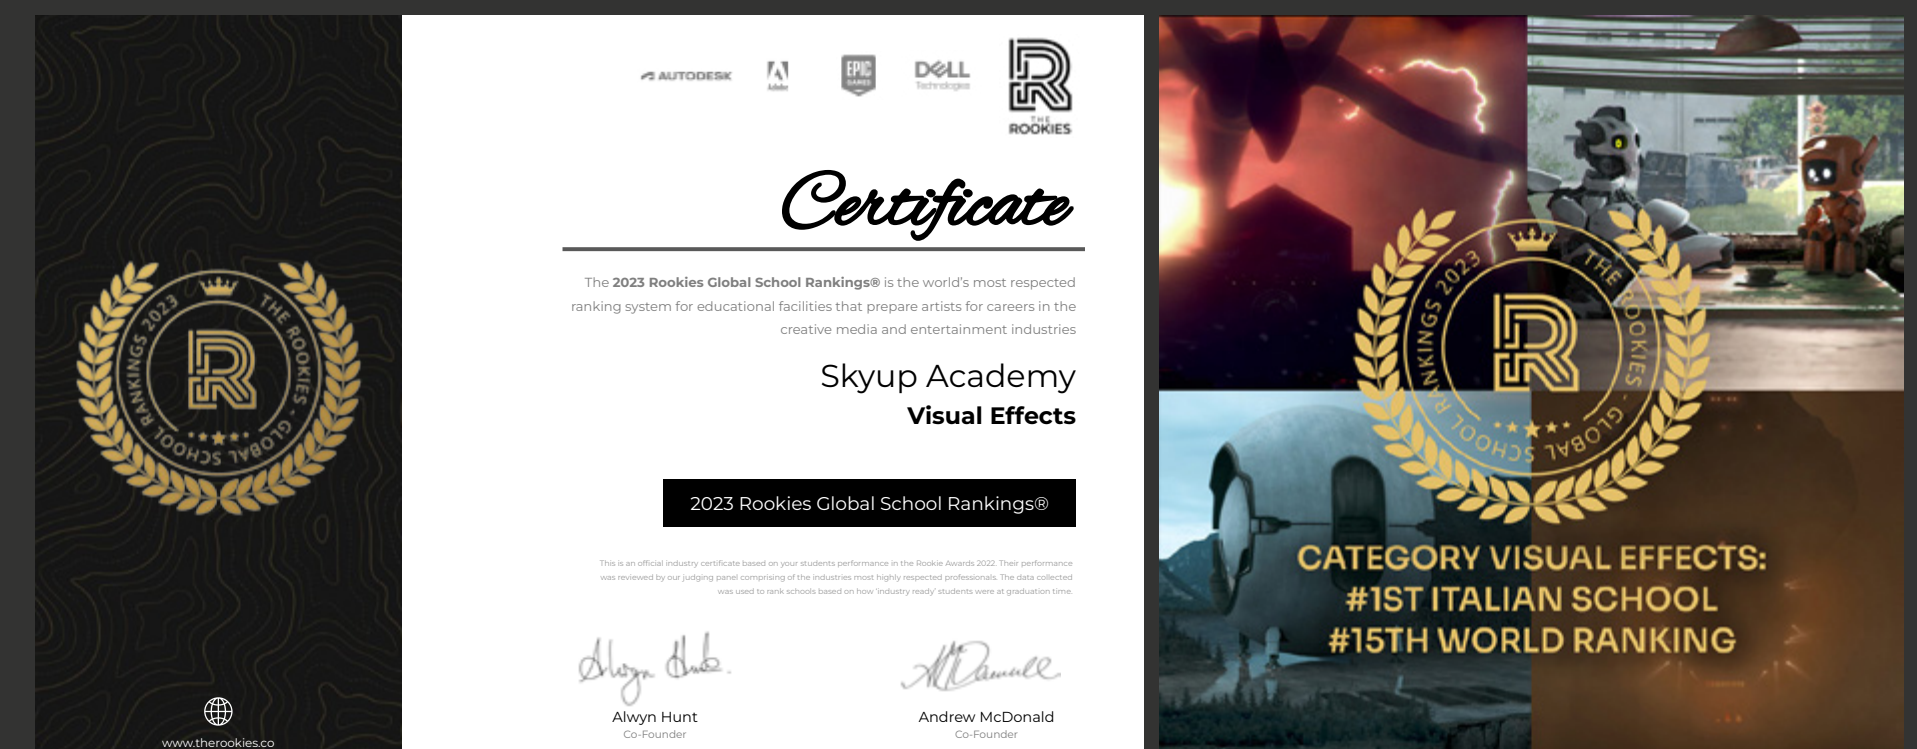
RANKINGS 2023 THE ROOKIES GLOBAL SCHOOL

www.therookies.co

AUTODESK Adobe EPIC GAMES DELL Technologies THE ROOKIES

Certificate

The **2023 Rookies Global School Rankings®** is the world's most respected ranking system for educational facilities that prepare artists for careers in the creative media and entertainment industries

Skyup Academy
**Visual Effects**

2023 Rookies Global School Rankings®

This is an official industry certificate based on your students performance in the Rookie Awards 2022. Their performance was reviewed by our judging panel comprising of the industries most highly respected professionals. The data collected was used to rank schools based on how 'industry ready' students were at graduation time.

Alwyn Hunt
Co-Founder

Andrew McDonald
Co-Founder

RANKINGS 2023 THE ROOKIES GLOBAL SCHOOL

CATEGORY VISUAL EFFECTS:
#1ST ITALIAN SCHOOL
#15TH WORLD RANKING